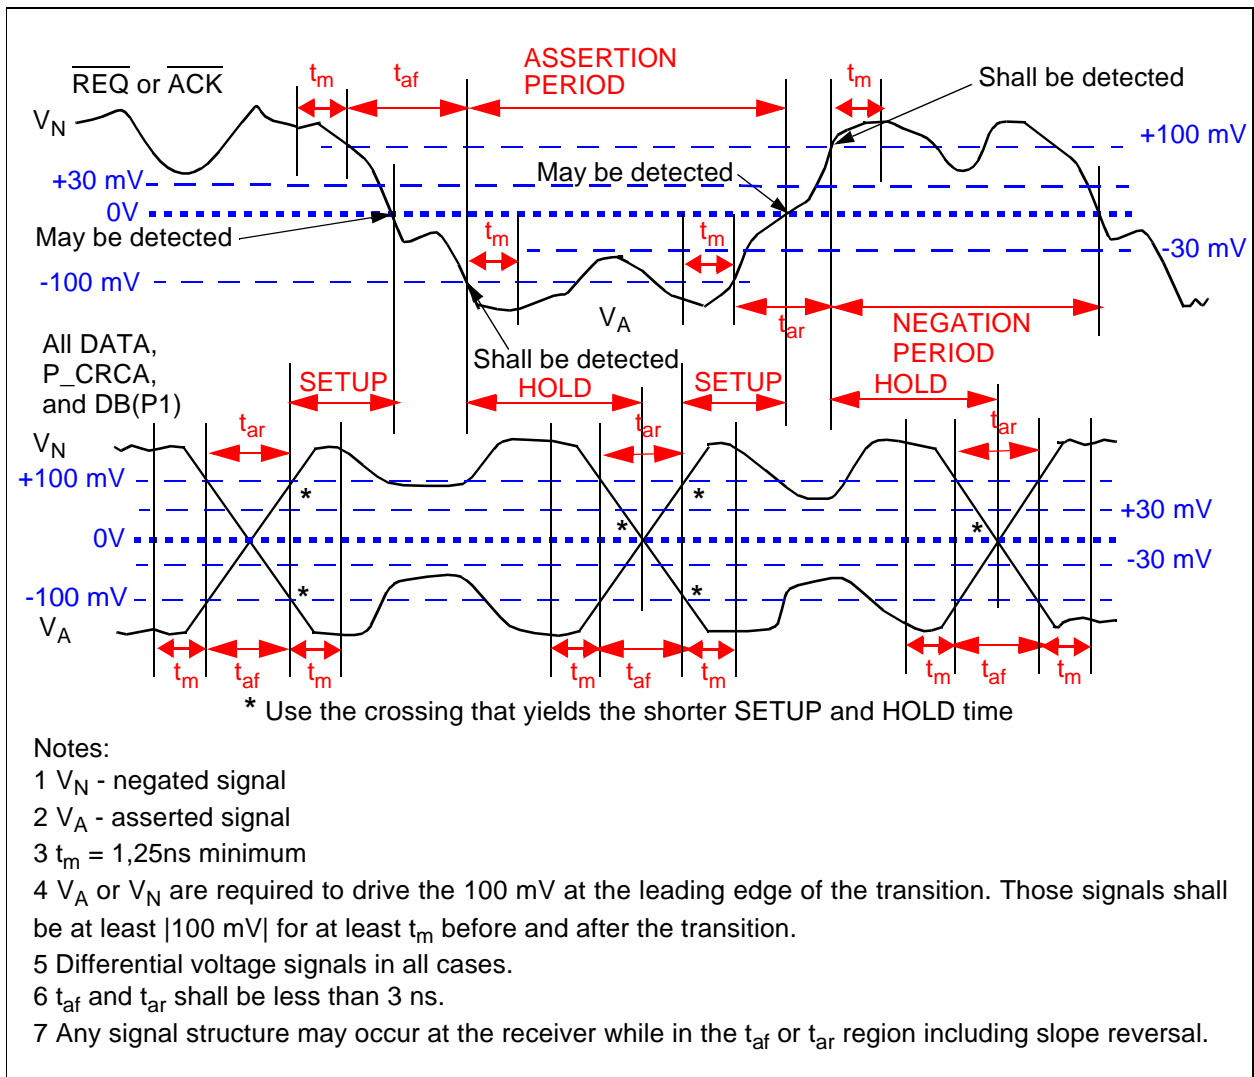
$\overline{REQ}$ or $\overline{ACK}$

$t_m$ $t_{af}$ ASSERTION PERIOD $t_m$ Shall be detected

$V_N$ +100 mV

+30 mV May be detected

0V

May be detected $t_m$ $t_m$ -30 mV

-100 mV

$V_A$ $t_{ar}$ NEGATION PERIOD

All DATA, P_CRCA, and DB(P1)

Shall be detected

SETUP HOLD SETUP HOLD

$V_N$ $t_{ar}$ $t_{ar}$ $t_{ar}$

+100 mV * *

+30 mV

0V * *

-30 mV

-100 mV * *

$V_A$

$t_m$ $t_{af}$ $t_m$ $t_m$ $t_{af}$ $t_m$ $t_m$ $t_{af}$ $t_m$

* Use the crossing that yields the shorter SETUP and HOLD time

Notes:
1 $V_N$ - negated signal
2 $V_A$ - asserted signal
3 $t_m$ = 1,25ns minimum
4 $V_A$ or $V_N$ are required to drive the 100 mV at the leading edge of the transition. Those signals shall be at least |100 mV| for at least $t_m$ before and after the transition.
5 Differential voltage signals in all cases.
6 $t_{af}$ and $t_{ar}$ shall be less than 3 ns.
7 Any signal structure may occur at the receiver while in the $t_{af}$ or $t_{ar}$ region including slope reversal.